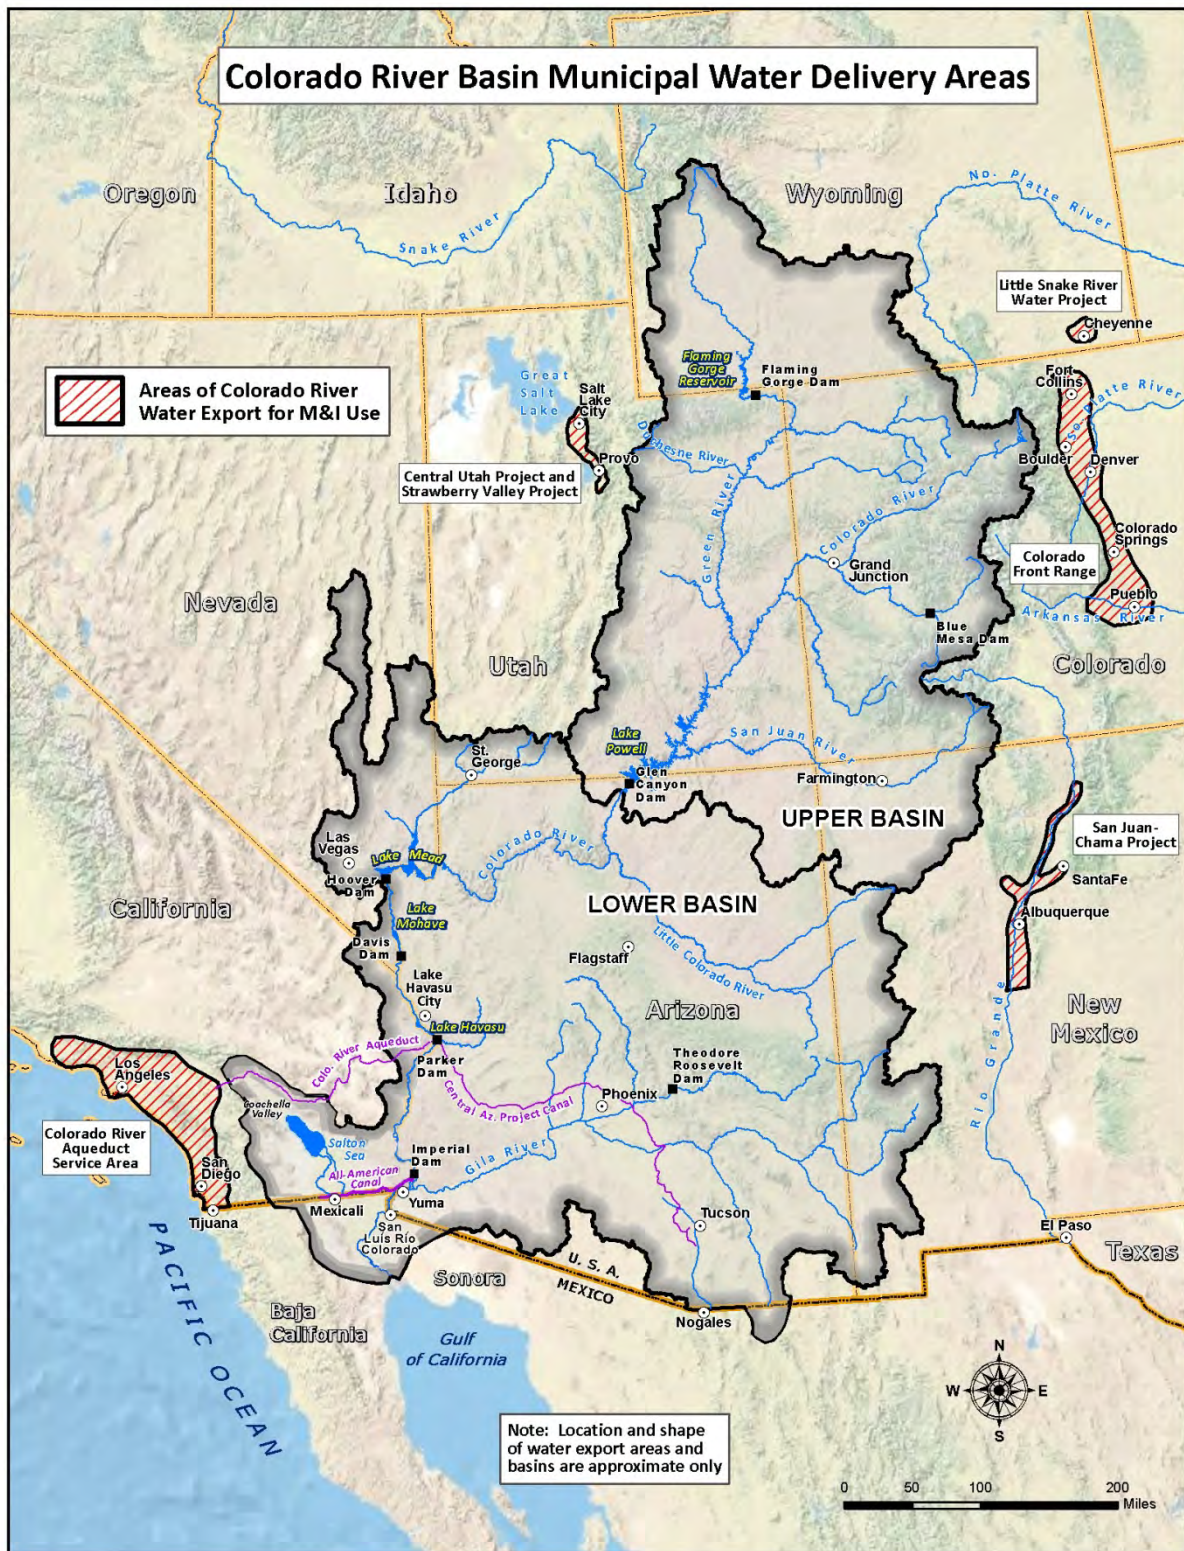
Colorado River Basin Municipal Water Delivery Areas

Areas of Colorado River Water Export for M&I Use

Oregon
Idaho
Wyoming
Snake River
No. Platte River
Little Snake River Water Project
Cheyenne
Great Salt Lake
Salt Lake City
Provo
Flaming Gorge Reservoir
Flaming Gorge Dam
Fort Collins
So. Platte River
Boulder
Denver
Duchesne River
Central Utah Project and Strawberry Valley Project
Green River
Colorado River
Grand Junction
Colorado Springs
Colorado Front Range
Pueblo
Arkansas River
Blue Mesa Dam
Nevada
Utah
Colorado
Lake Powell
San Juan River
St. George
Glen Canyon Dam
Farmington
UPPER BASIN
Las Vegas
Lake Mead
Colorado River
Hoover Dam
San Juan-Chama Project
SantaFe
California
Lake Mohave
LOWER BASIN
Albuquerque
Davis Dam
Flagstaff
Little Colorado River
Lake Havasu City
Arizona
New Mexico
Rio Grande
Lake Havasu
Colo. River Aqueduct
Parker Dam
Los Angeles
Theodore Roosevelt Dam
Central Az. Project Canal
Phoenix
Coachella Valley
Colorado River Aqueduct Service Area
Salton Sea
Imperial Dam
Gila River
San Diego
All-American Canal
Yuma
Tijuana
Mexicali
San Luis Río Colorado
Tucson
El Paso
Texas
U. S. A.
MEXICO
Sonora
Nogales
PACIFIC OCEAN
Baja California
Gulf of California
N
W
E
S
Note: Location and shape of water export areas and basins are approximate only
0 50 100 200 Miles